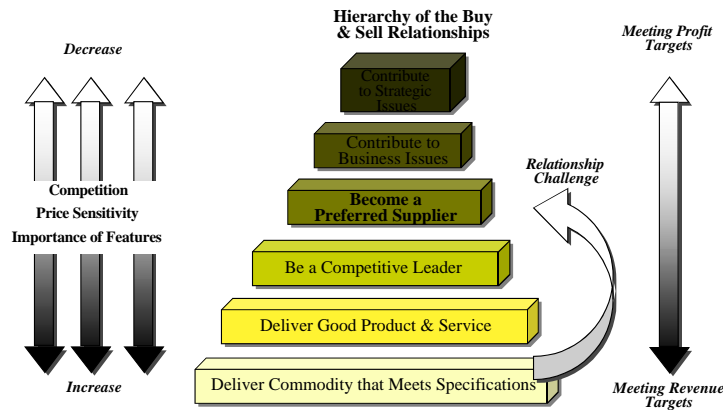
Decrease

Competition
Price Sensitivity
Importance of Features

Increase

Hierarchy of the Buy & Sell Relationships

Contribute to Strategic Issues

Contribute to Business Issues

Become a Preferred Supplier

Be a Competitive Leader

Deliver Good Product & Service

Deliver Commodity that Meets Specifications

Relationship Challenge

Meeting Profit Targets

Meeting Revenue Targets